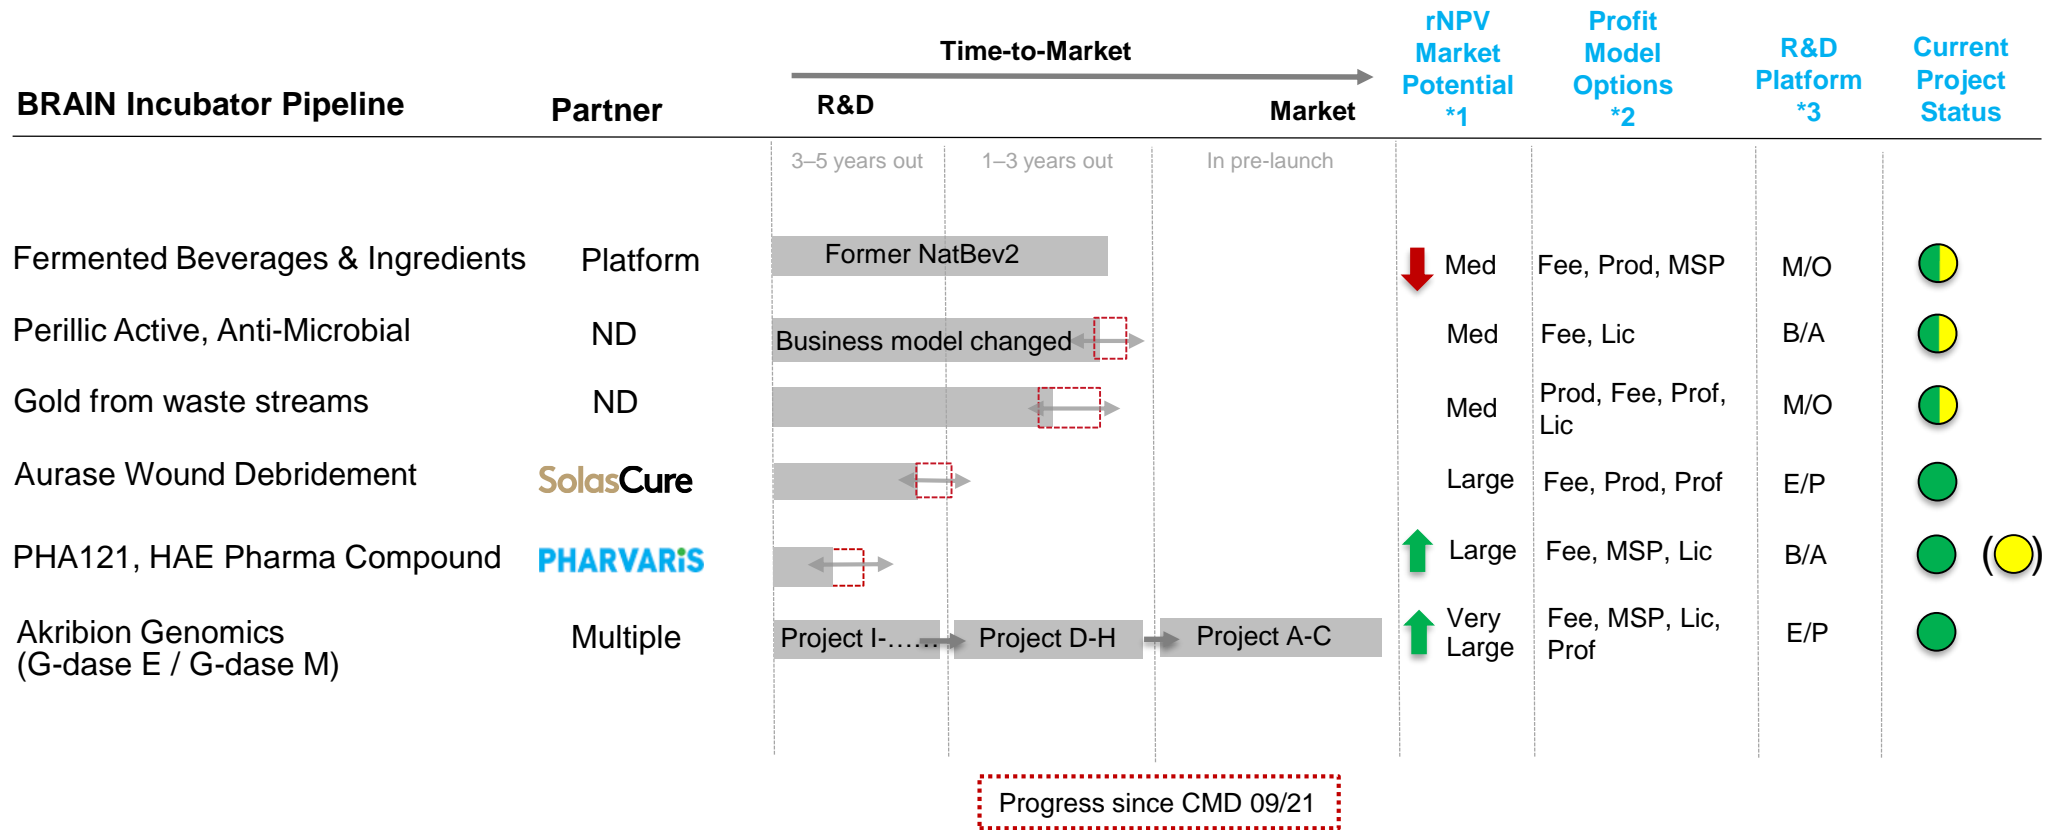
BRAIN Incubator Pipeline

Partner

Time-to-Market

R&D

Market

rNPV Market Potential *1

Profit Model Options *2

R&D Platform *3

Current Project Status

3–5 years out

1–3 years out

In pre-launch

| | | | | | | |
|---|---|---|---|---|---|---|
| Fermented Beverages & Ingredients | Platform | Former NatBev2 | Med | Fee, Prod, MSP | M/O | |
| Perillic Active, Anti-Microbial | ND | Business model changed | Med | Fee, Lic | B/A | |
| Gold from waste streams | ND | | Med | Prod, Fee, Prof, Lic | M/O | |
| Aurase Wound Debridement | SolasCure | | Large | Fee, Prod, Prof | E/P | |
| PHA121, HAE Pharma Compound | PHARVARIS | | Large | Fee, MSP, Lic | B/A | |
| Akribion Genomics (G-dase E / G-dase M) | Multiple | Project I-….. Project D-H Project A-C | Very Large | Fee, MSP, Lic, Prof | E/P | |

Progress since CMD 09/21